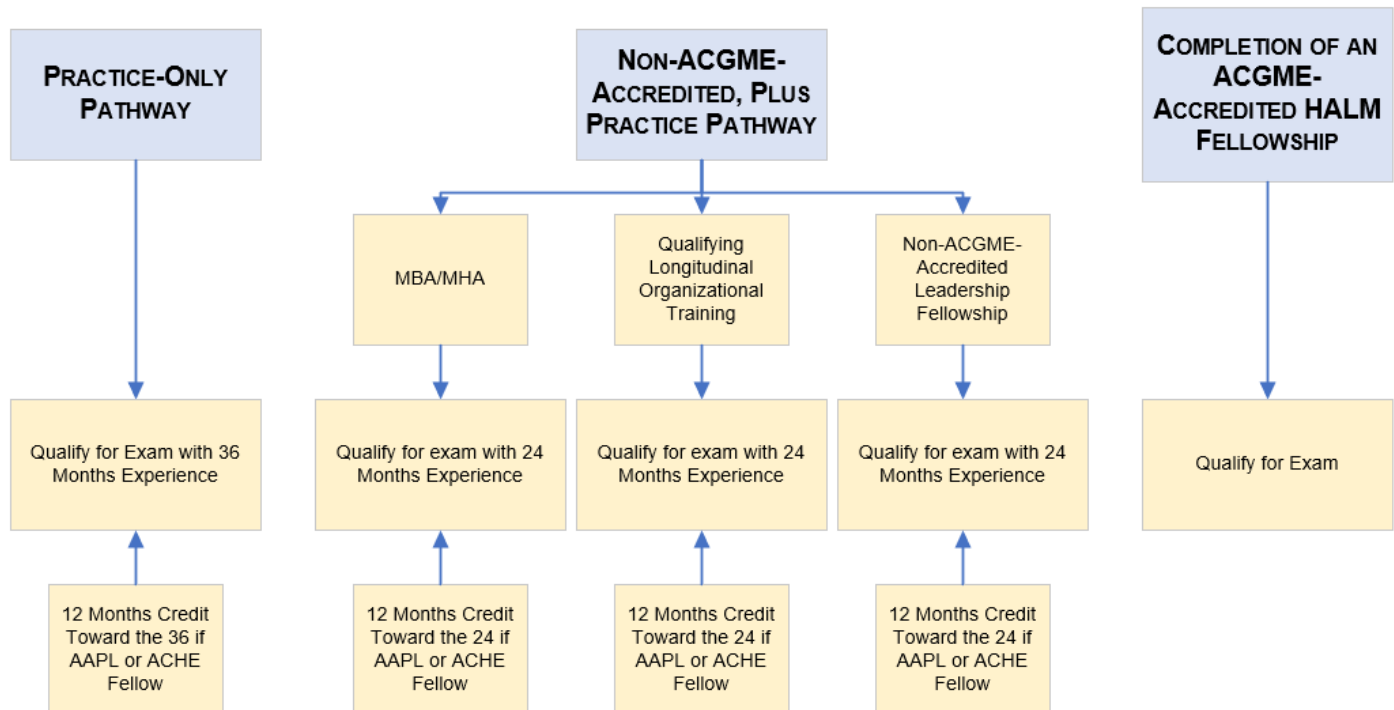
PRACTICE-ONLY PATHWAY

Qualify for Exam with 36 Months Experience

12 Months Credit Toward the 36 if AAPL or ACHE Fellow

NON-ACGME-ACCREDITED, PLUS PRACTICE PATHWAY

MBA/MHA

Qualify for exam with 24 Months Experience

12 Months Credit Toward the 24 if AAPL or ACHE Fellow

Qualifying Longitudinal Organizational Training

Qualify for exam with 24 Months Experience

12 Months Credit Toward the 24 if AAPL or ACHE Fellow

Non-ACGME-Accredited Leadership Fellowship

Qualify for exam with 24 Months Experience

12 Months Credit Toward the 24 if AAPL or ACHE Fellow

COMPLETION OF AN ACGME-ACCREDITED HALM FELLOWSHIP

Qualify for Exam